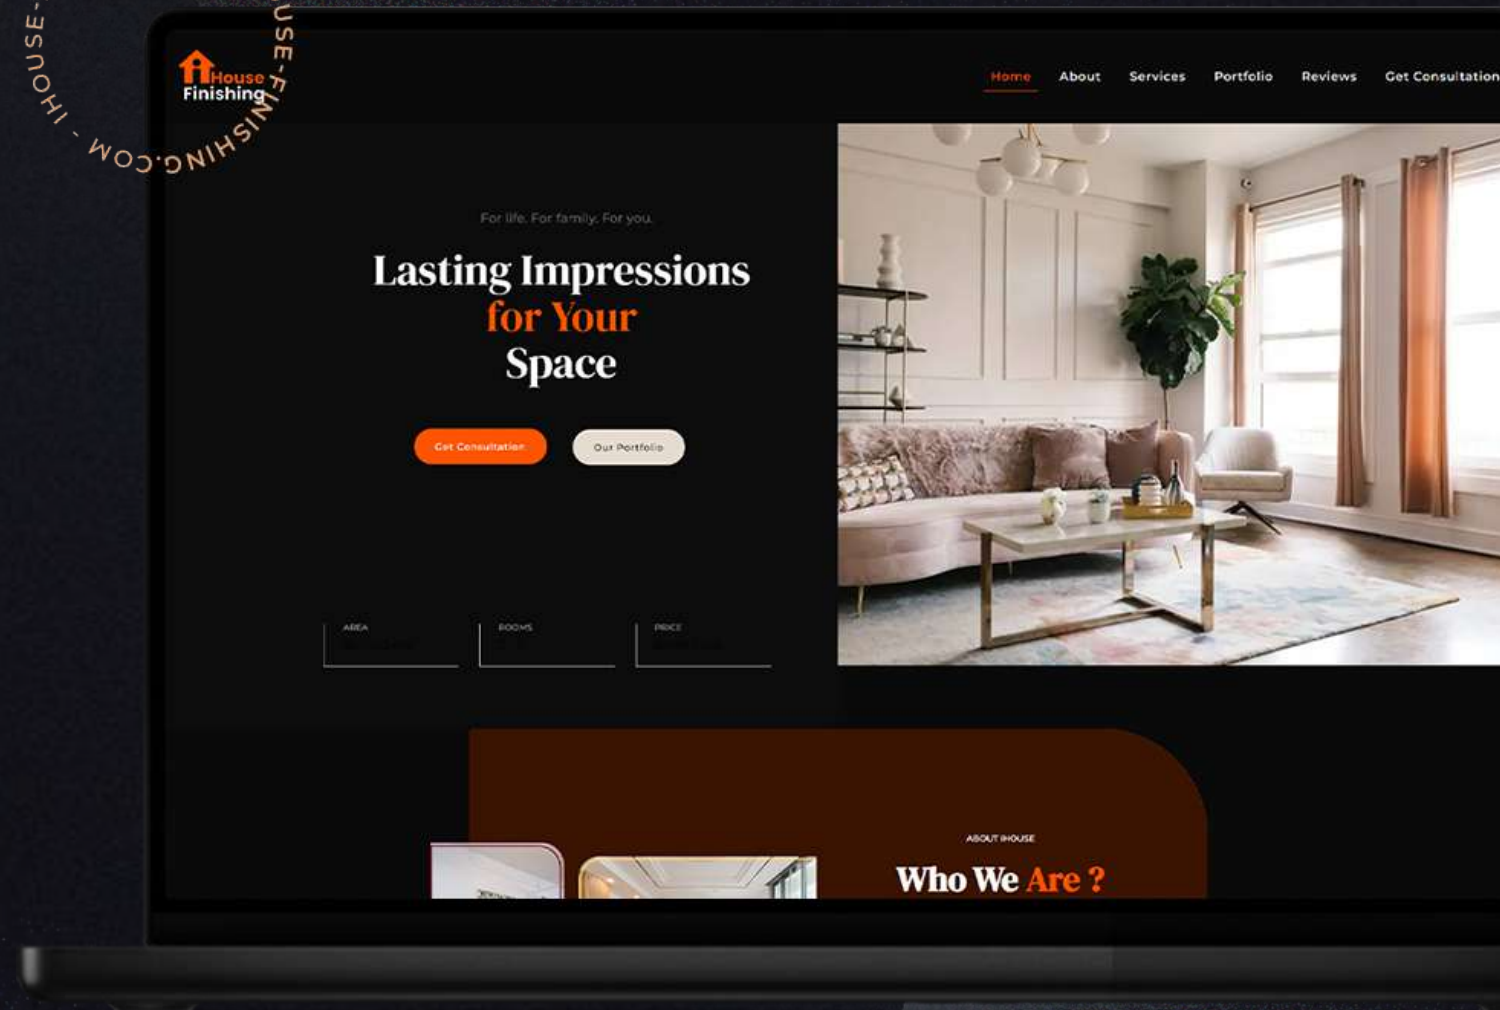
USE-FINISHING.COM - IHOUSE-

House Finishing

Home About Services Portfolio Reviews Get Consultation

For life. For family. For you.

Lasting Impressions for Your Space

Get Consultation

Our Portfolio

AREA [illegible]

ROOMS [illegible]

PRICE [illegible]

ABOUT IHOUSE

Who We Are ?